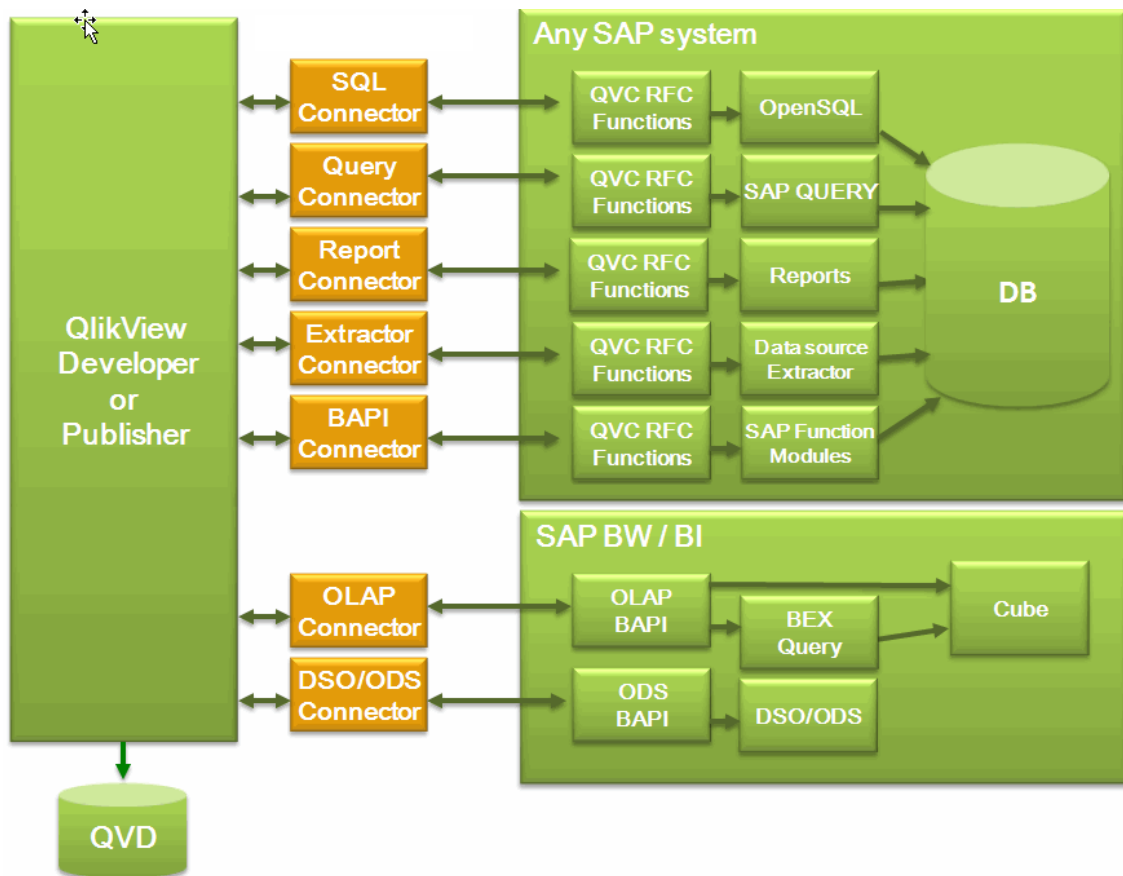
QlikView Developer or Publisher

SQL Connector

Query Connector

Report Connector

Extractor Connector

BAPI Connector

OLAP Connector

DSO/ODS Connector

Any SAP system

QVC RFC Functions

OpenSQL

QVC RFC Functions

SAP QUERY

QVC RFC Functions

Reports

QVC RFC Functions

Data source Extractor

QVC RFC Functions

SAP Function Modules

DB

SAP BW / BI

OLAP BAPI

BEX Query

Cube

ODS BAPI

DSO/ODS

QVD